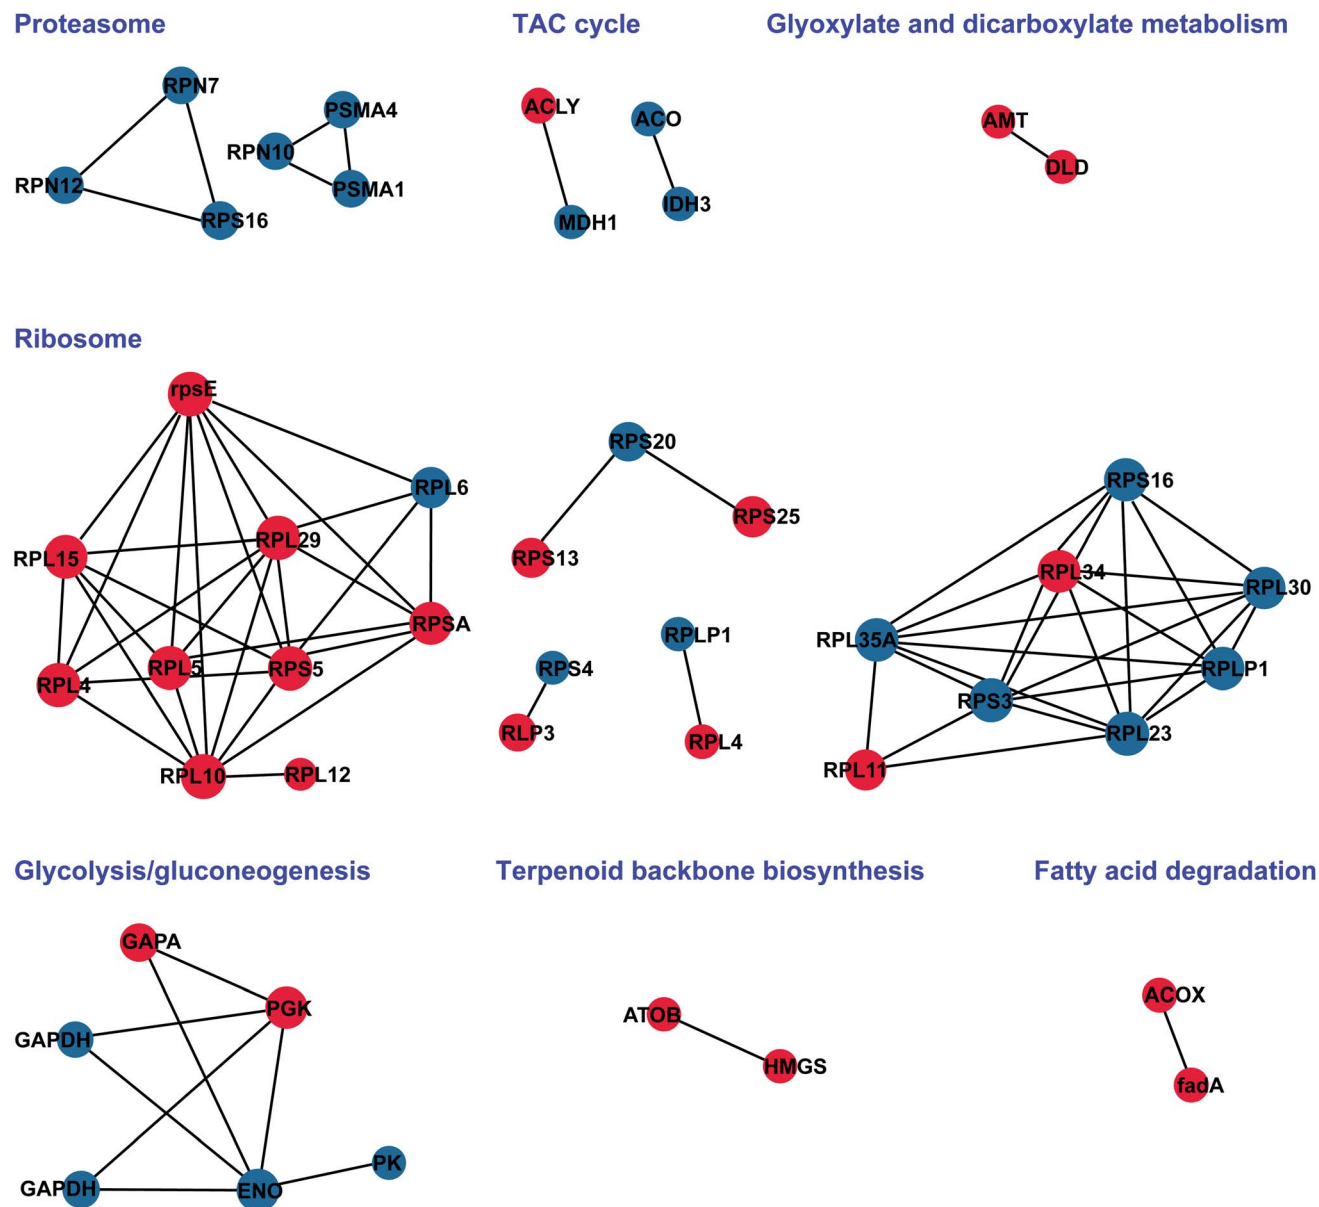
Proteasome

RPN7
PSMA4
RPN10
RPN12
PSMA1
RPS16

TAC cycle

ACLY
ACO
MDH1
IDH3

Glyoxylate and dicarboxylate metabolism

AMT
DLD

Ribosome

rpsE
RPL6
RPL29
RPL15
RPSA
RPL5
RPS5
RPL4
RPL10
RPL12

RPS20
RPS25
RPS13
RPLP1
RPS4
RLP3
RPL4

RPS16
RPL34
RPL30
RPL35A
RPLP1
RPS3
RPL23
RPL11

Glycolysis/gluconeogenesis

GAPA
PGK
GAPDH
GAPDH
ENO
PK

Terpenoid backbone biosynthesis

ATOB
HMGS

Fatty acid degradation

ACOX
fadA